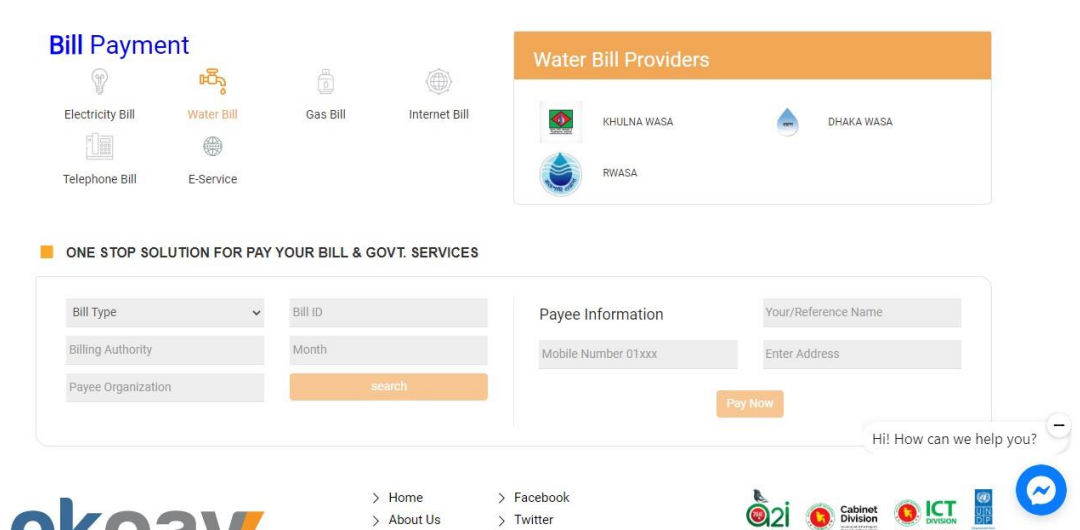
**Bill** Payment

Electricity Bill
Water Bill
Gas Bill
Internet Bill
Telephone Bill
E-Service

Water Bill Providers

KHULNA WASA
DHAKA WASA
RWASA

ONE STOP SOLUTION FOR PAY YOUR BILL & GOVT. SERVICES

Bill Type
Bill ID
Billing Authority
Month
Payee Organization
search

Payee Information
Your/Reference Name
Mobile Number 01xxx
Enter Address
Pay Now

Hi! How can we help you?

ekpay

> Home
> About Us
> Facebook
> Twitter

a2i
Cabinet Division
ICT DIVISION
UNDP